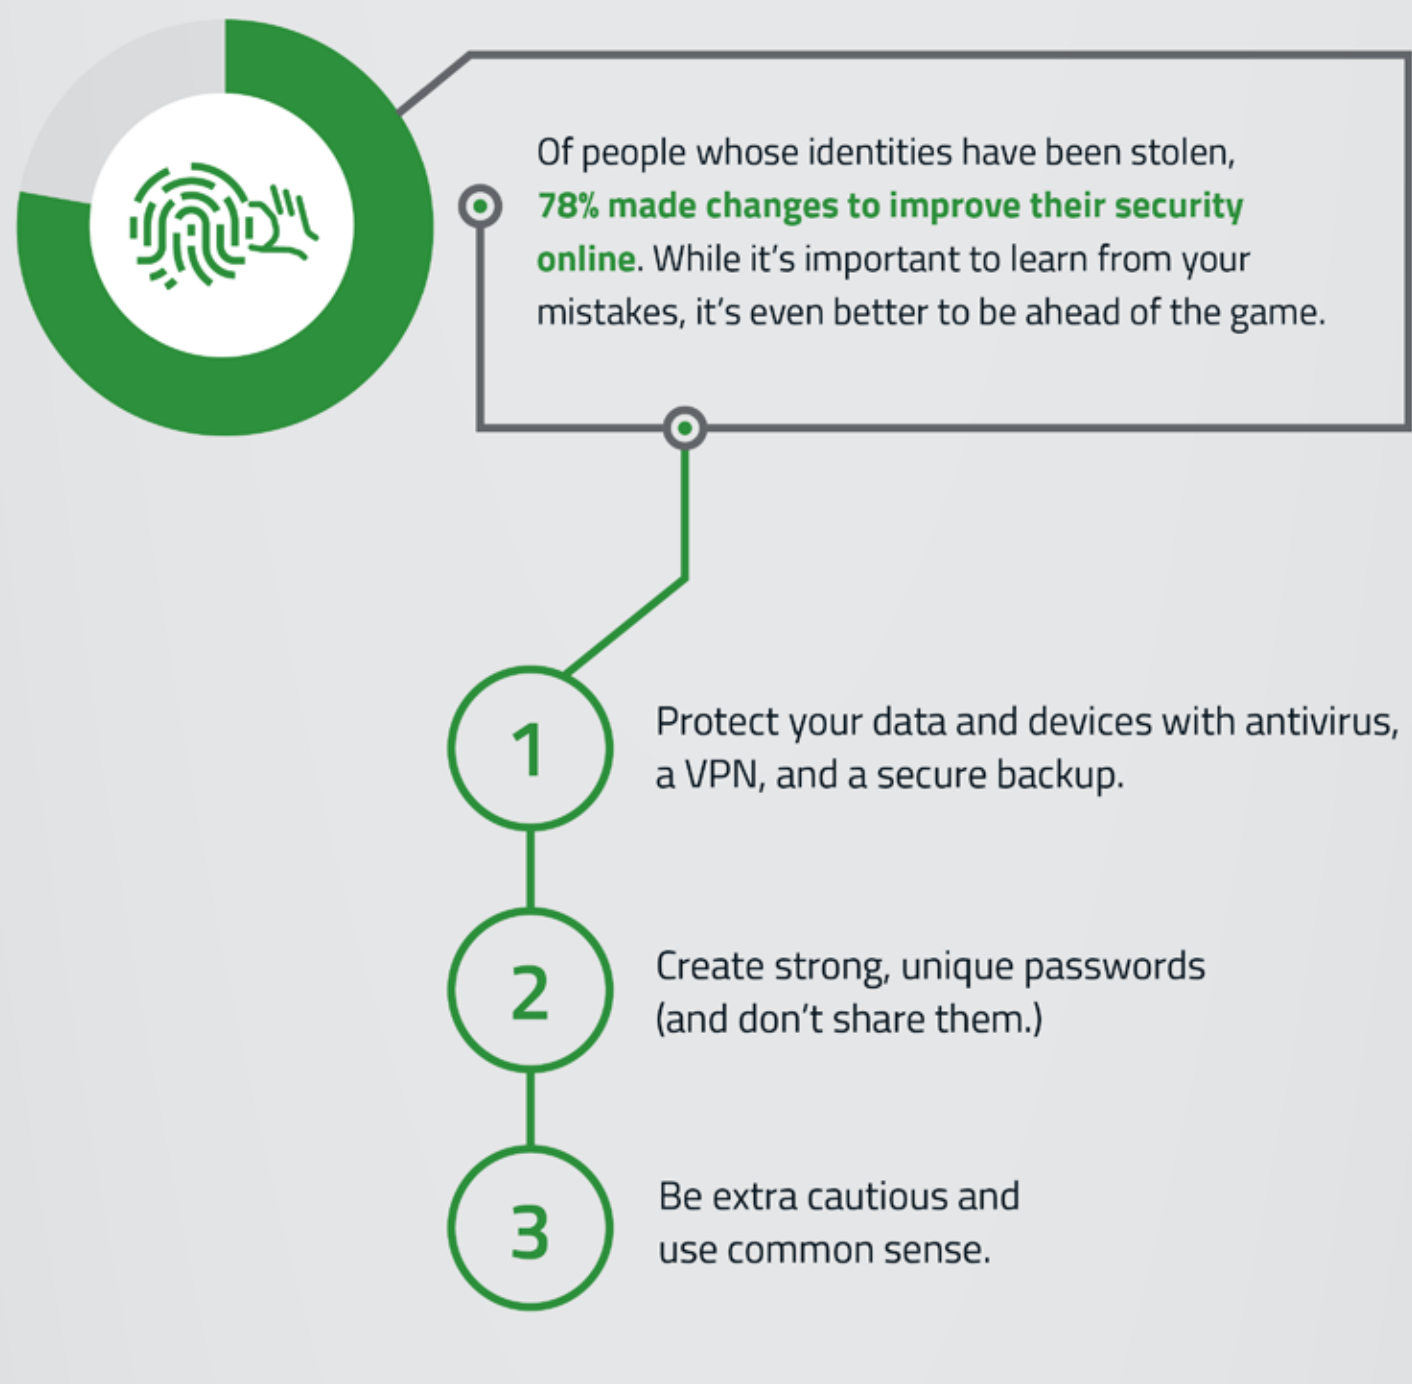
Of people whose identities have been stolen, 78% made changes to improve their security online. While it's important to learn from your mistakes, it's even better to be ahead of the game.

1

Protect your data and devices with antivirus, a VPN, and a secure backup.

2

Create strong, unique passwords (and don't share them.)

3

Be extra cautious and use common sense.